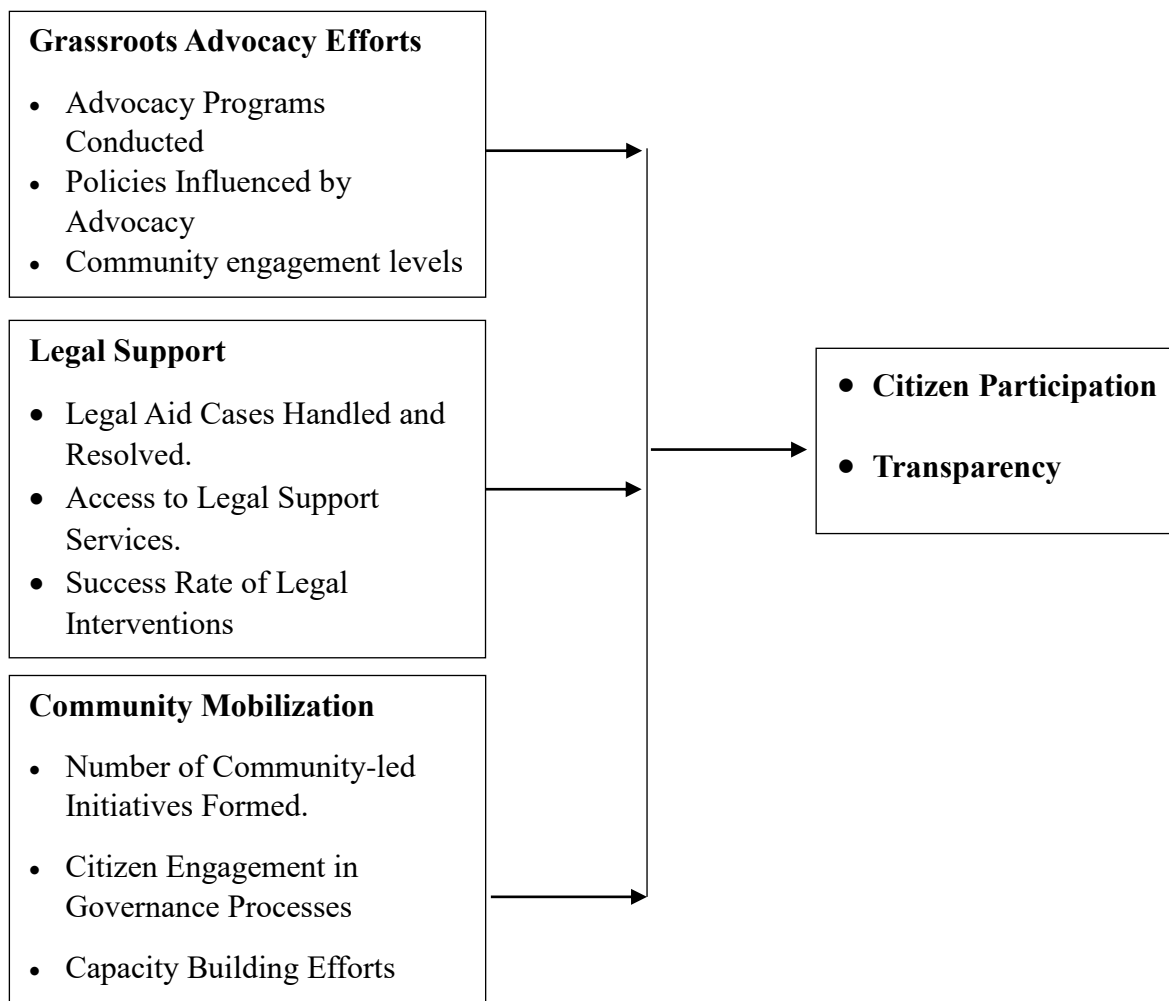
**Grassroots Advocacy Efforts**

- Advocacy Programs Conducted
- Policies Influenced by Advocacy
- Community engagement levels

**Legal Support**

- Legal Aid Cases Handled and Resolved.
- Access to Legal Support Services.
- Success Rate of Legal Interventions

**Community Mobilization**

- Number of Community-led Initiatives Formed.
- Citizen Engagement in Governance Processes
- Capacity Building Efforts

- **Citizen Participation**
- **Transparency**